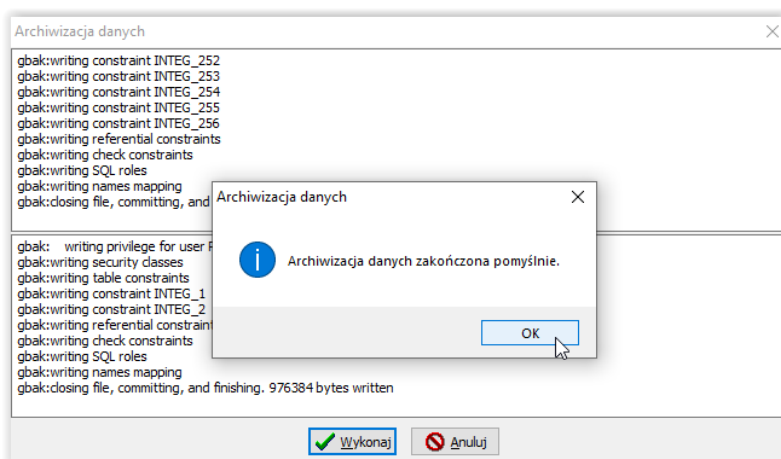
Archiwizacja danych

gbak:writing constraint INTEG_252
gbak:writing constraint INTEG_253
gbak:writing constraint INTEG_254
gbak:writing constraint INTEG_255
gbak:writing constraint INTEG_256
gbak:writing referential constraints
gbak:writing check constraints
gbak:writing SQL roles
gbak:writing names mapping
gbak:closing file, committing, and

gbak: writing privilege for user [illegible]
gbak:writing security classes
gbak:writing table constraints
gbak:writing constraint INTEG_1
gbak:writing constraint INTEG_2
gbak:writing referential constraint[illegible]
gbak:writing check constraints
gbak:writing SQL roles
gbak:writing names mapping
gbak:closing file, committing, and finishing. 976384 bytes written

Archiwizacja danych

Archiwizacja danych zakończona pomyślnie.

OK

Wykonaj

Anuluj